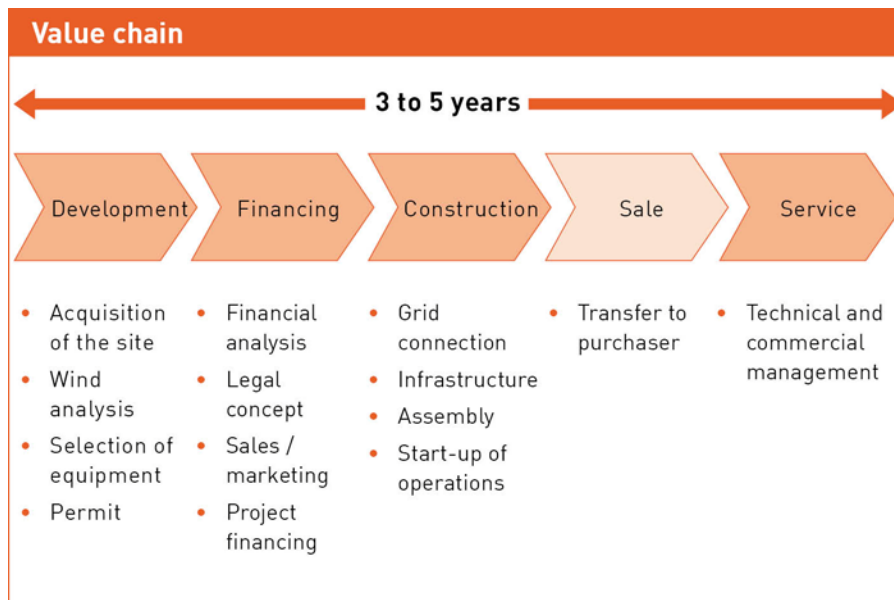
Value chain

3 to 5 years

Development

Financing

Construction

Sale

Service

- Acquisition of the site
- Wind analysis
- Selection of equipment
- Permit

- Financial analysis
- Legal concept
- Sales / marketing
- Project financing

- Grid connection
- Infrastructure
- Assembly
- Start-up of operations

- Transfer to purchaser

- Technical and commercial management